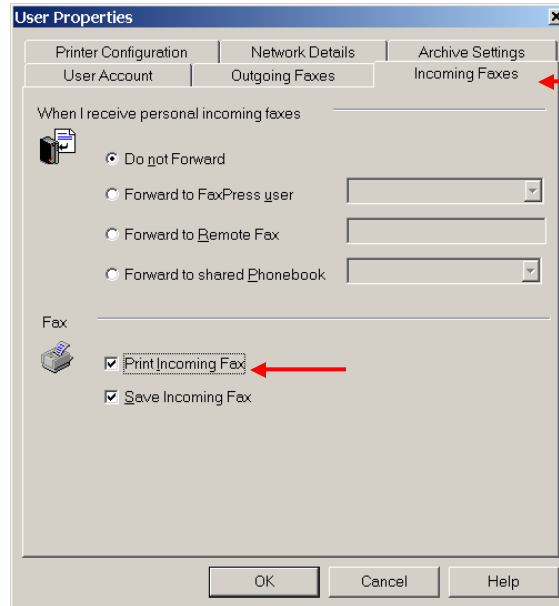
User Properties

Printer Configuration
Network Details
Archive Settings
User Account
Outgoing Faxes
Incoming Faxes

When I receive personal incoming faxes

Do not Forward
Forward to FaxPress user
Forward to Remote Fax
Forward to shared Phonebook

Fax

Print Incoming Fax
Save Incoming Fax

OK
Cancel
Help